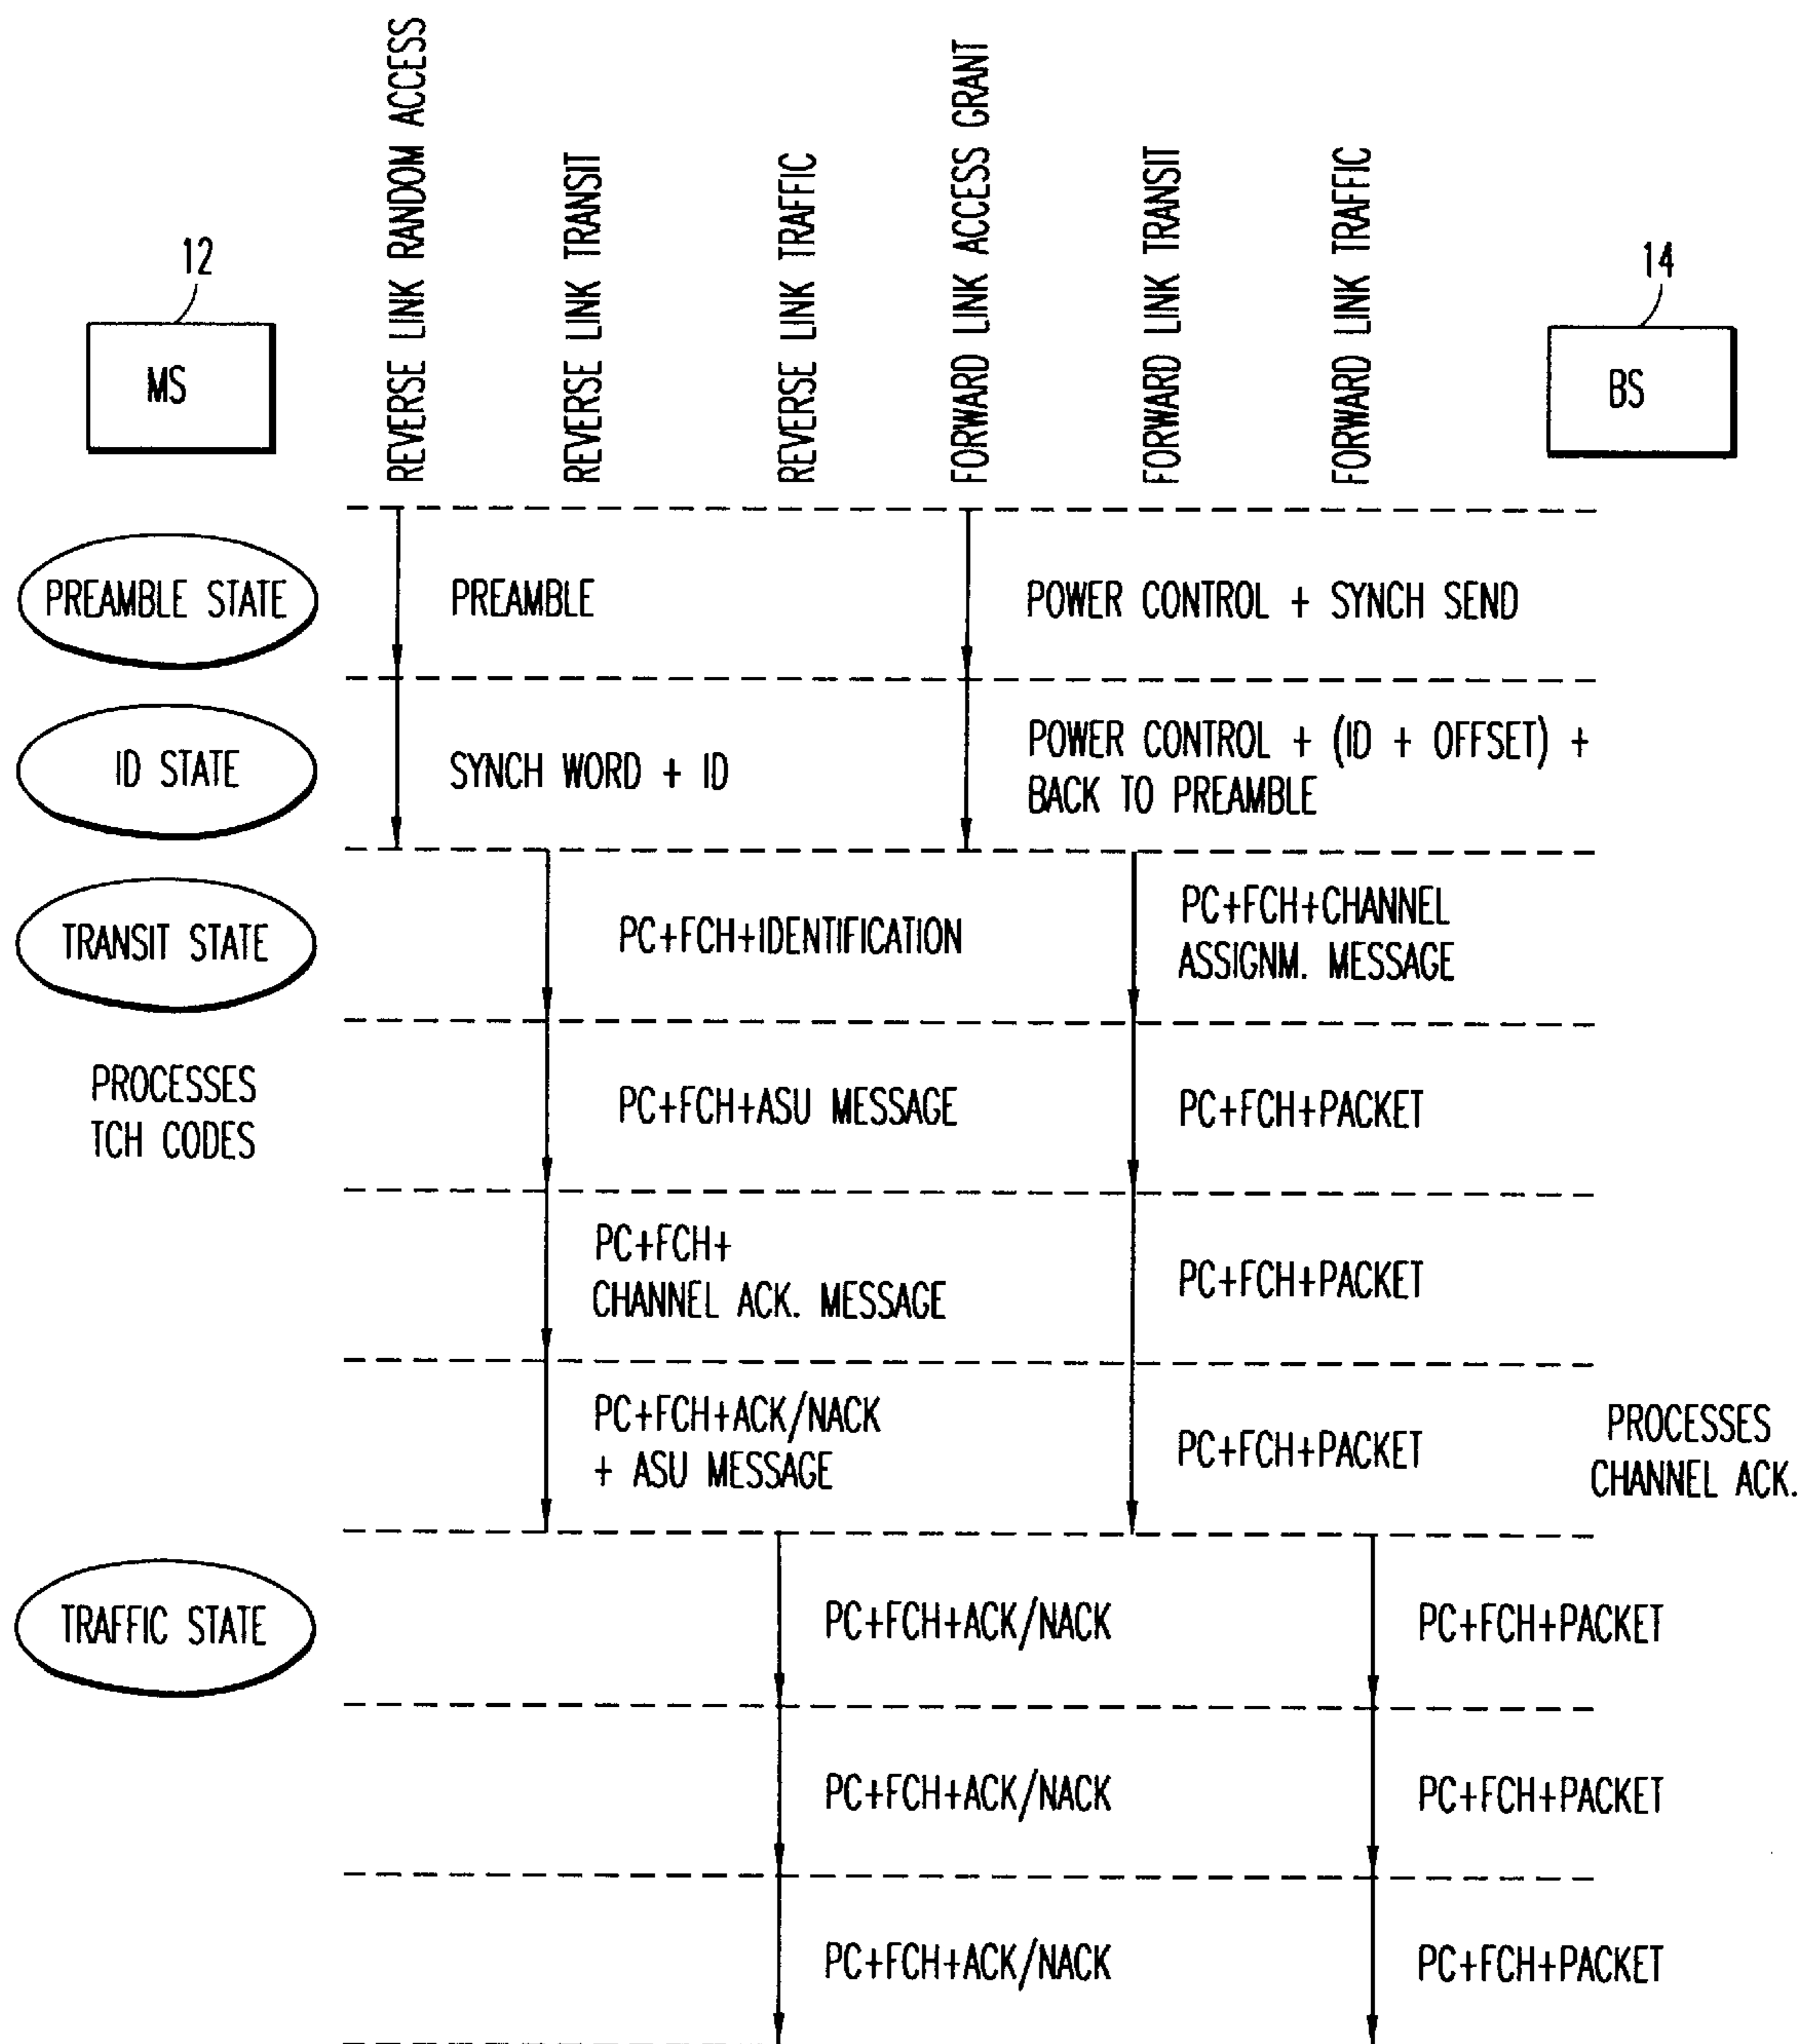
12
MS

REVERSE LINK RANDOM ACCESS
REVERSE LINK TRANSIT
REVERSE LINK TRAFFIC
FORWARD LINK ACCESS GRANT
FORWARD LINK TRANSIT
FORWARD LINK TRAFFIC

14
BS

PREAMBLE STATE
PREAMBLE
POWER CONTROL + SYNCH SEND

ID STATE
SYNCH WORD + ID
POWER CONTROL + (ID + OFFSET) + BACK TO PREAMBLE

TRANSIT STATE
PC+FCH+IDENTIFICATION
PC+FCH+CHANNEL ASSIGNM. MESSAGE

PROCESSES TCH CODES
PC+FCH+ASU MESSAGE
PC+FCH+PACKET

PC+FCH+ CHANNEL ACK. MESSAGE
PC+FCH+PACKET

PC+FCH+ACK/NACK + ASU MESSAGE
PC+FCH+PACKET
PROCESSES CHANNEL ACK.

TRAFFIC STATE
PC+FCH+ACK/NACK
PC+FCH+PACKET

PC+FCH+ACK/NACK
PC+FCH+PACKET

PC+FCH+ACK/NACK
PC+FCH+PACKET